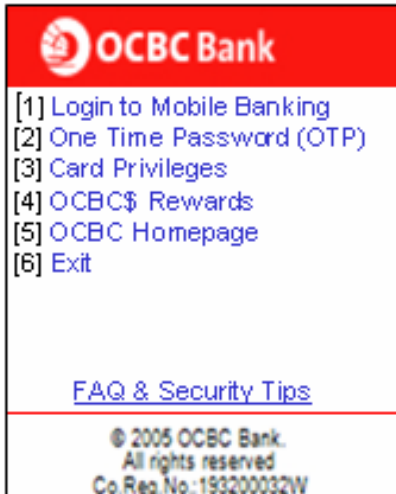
OCBC Bank

[1] Login to Mobile Banking
[2] One Time Password (OTP)
[3] Card Privileges
[4] OCBC$ Rewards
[5] OCBC Homepage
[6] Exit

FAQ & Security Tips

© 2005 OCBC Bank.
All rights reserved
Co.Reg.No.:193200032W